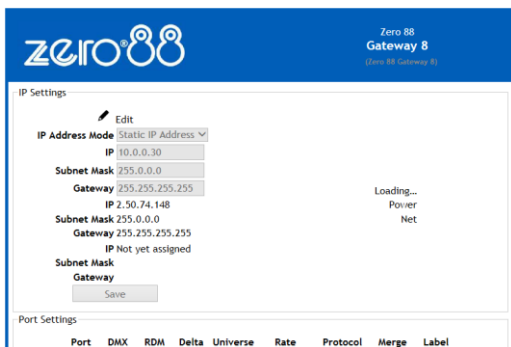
zero88

Zero 88
Gateway 8
(Zero 88 Gateway 8)

IP Settings

Edit
IP Address Mode Static IP Address
IP 10.0.0.30
Subnet Mask 255.0.0.0
Gateway 255.255.255.255
IP 2.50.74.148
Subnet Mask 255.0.0.0
Gateway 255.255.255.255
IP Not yet assigned
Subnet Mask
Gateway
Save

Loading...
Power
Net

Port Settings

Port DMX RDM Delta Universe Rate Protocol Merge Label